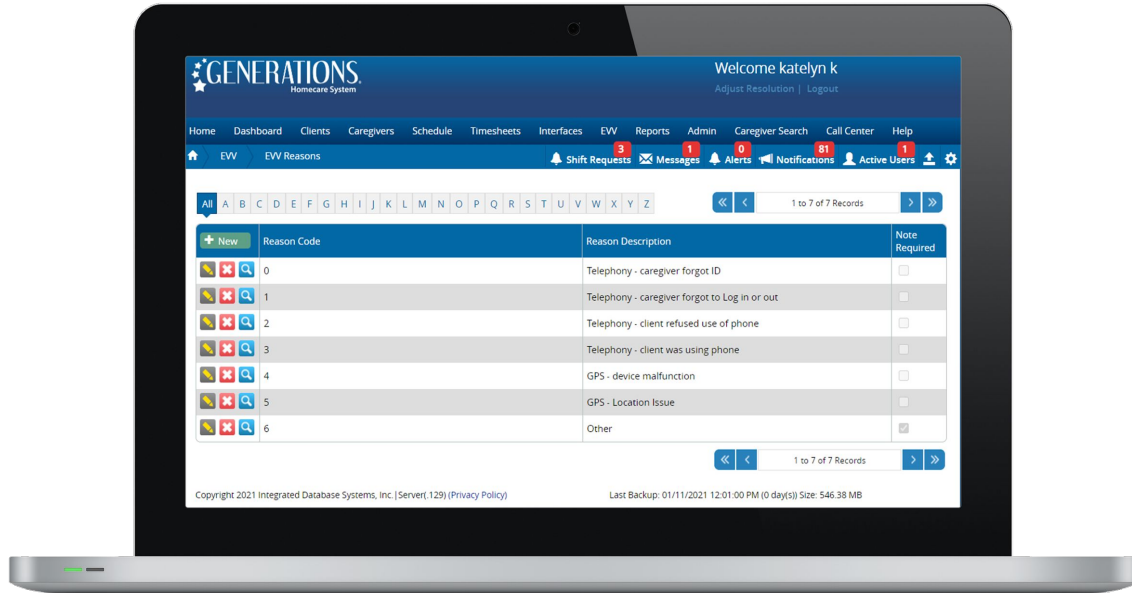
GENERATIONS
Homecare System

Welcome katelyn k
Adjust Resolution | Logout

Home Dashboard Clients Caregivers Schedule Timesheets Interfaces EVV Reports Admin Caregiver Search Call Center Help

EVV EVV Reasons

3 Shift Requests 1 Messages 0 Alerts 81 Notifications 1 Active Users

All A B C D E F G H I J K L M N O P Q R S T U V W X Y Z

1 to 7 of 7 Records

| New | Reason Code | Reason Description | Note Required |
|---|---|---|---|
| | 0 | Telephony - caregiver forgot ID | |
| | 1 | Telephony - caregiver forgot to Log in or out | |
| | 2 | Telephony - client refused use of phone | |
| | 3 | Telephony - client was using phone | |
| | 4 | GPS - device malfunction | |
| | 5 | GPS - Location Issue | |
| | 6 | Other | |

1 to 7 of 7 Records

Copyright 2021 Integrated Database Systems, Inc. |Server(.129) (Privacy Policy)

Last Backup: 01/11/2021 12:01:00 PM (0 day(s)) Size: 546.38 MB